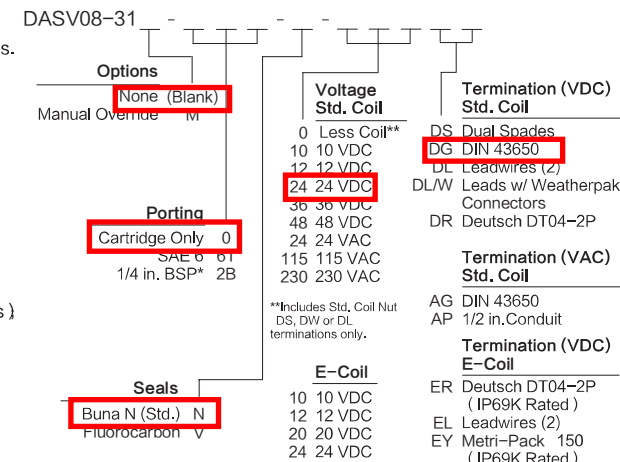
DASV08-31 _ - _ _ - _ - _ _

s.

Options
None (Blank)
Manual Override M

Porting
Cartridge Only 0
SAE 6 6T
1/4 in. BSP* 2B

s )

Seals
Buna N (Std.) N
Fluorocarbon V

Voltage
Std. Coil
0 Less Coil**
10 10 VDC
12 12 VDC
24 24 VDC
36 36 VDC
48 48 VDC
24 24 VAC
115 115 VAC
230 230 VAC

**Includes Std. Coil Nut DS, DW or DL terminations only.

E-Coil
10 10 VDC
12 12 VDC
20 20 VDC
24 24 VDC

Termination (VDC)
Std. Coil
DS Dual Spades
DG DIN 43650
DL Leadwires (2)
DL/W Leads w/ Weatherpak Connectors
DR Deutsch DT04-2P

Termination (VAC)
Std. Coil
AG DIN 43650
AP 1/2 in.Conduit

Termination (VDC)
E-Coil
ER Deutsch DT04-2P (IP69K Rated)
EL Leadwires (2)
EY Metri-Pack 150 (IP69K Rated)